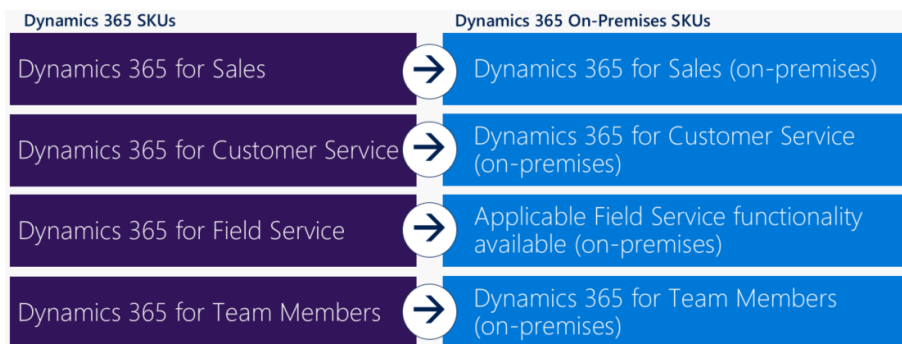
Dynamics 365 SKUs

Dynamics 365 On-Premises SKUs

Dynamics 365 for Sales

Dynamics 365 for Sales (on-premises)

Dynamics 365 for Customer Service

Dynamics 365 for Customer Service (on-premises)

Dynamics 365 for Field Service

Applicable Field Service functionality available (on-premises)

Dynamics 365 for Team Members

Dynamics 365 for Team Members (on-premises)